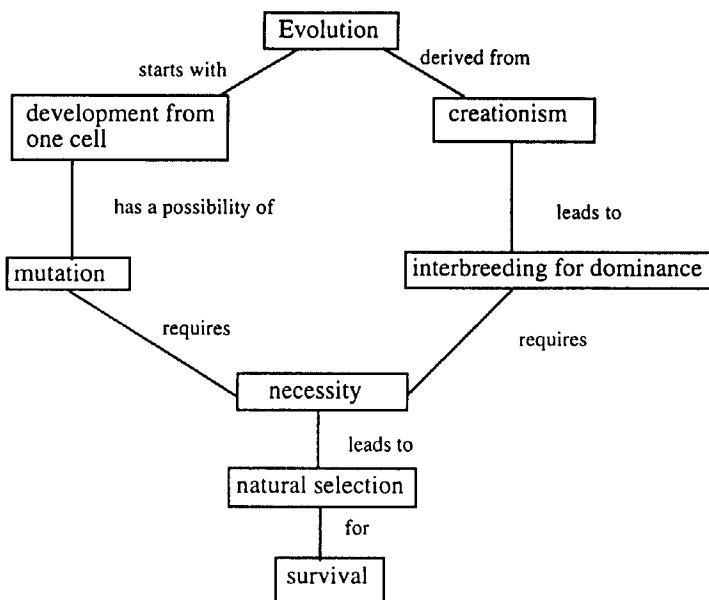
Evolution

starts with

derived from

development from one cell

creationism

has a possibility of

leads to

mutation

interbreeding for dominance

requires

requires

necessity

leads to

natural selection

for

survival